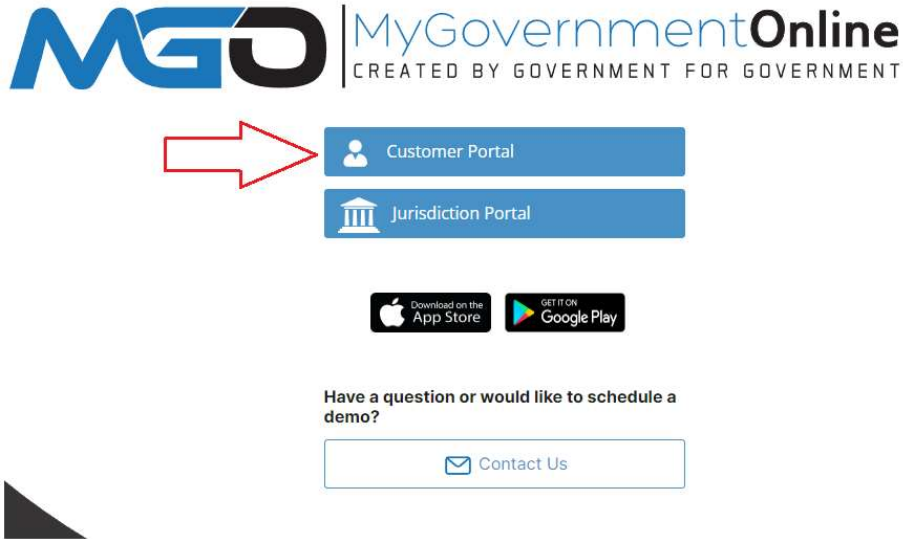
MGO MyGovernmentOnline
CREATED BY GOVERNMENT FOR GOVERNMENT

Customer Portal

Jurisdiction Portal

Download on the App Store

GET IT ON Google Play

Have a question or would like to schedule a demo?

Contact Us